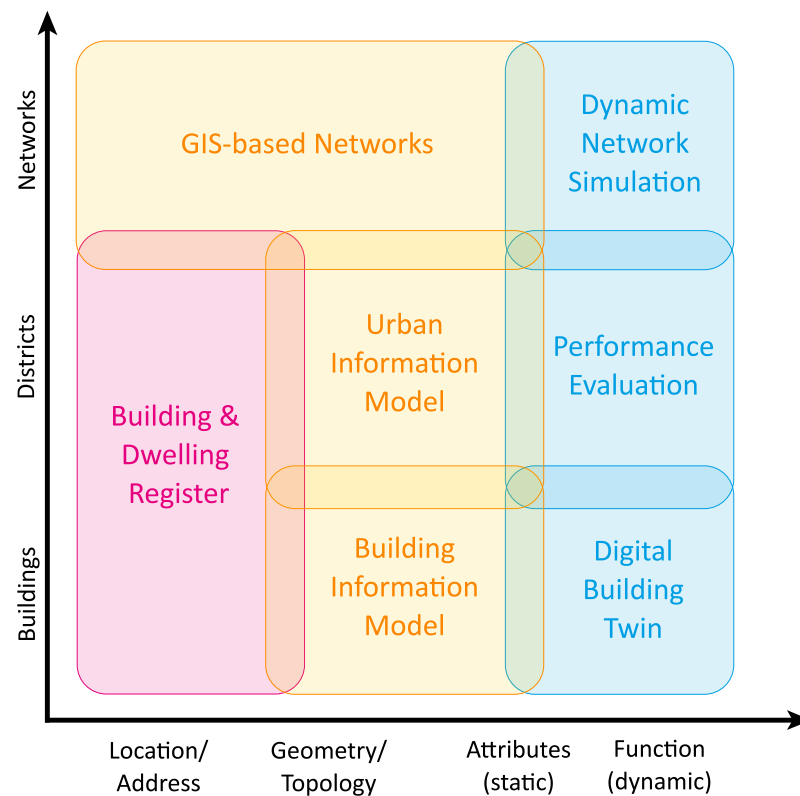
Networks

Districts

Buildings

GIS-based Networks

Dynamic Network Simulation

Urban Information Model

Performance Evaluation

Building & Dwelling Register

Building Information Model

Digital Building Twin

Location/ Address

Geometry/ Topology

Attributes (static)

Function (dynamic)